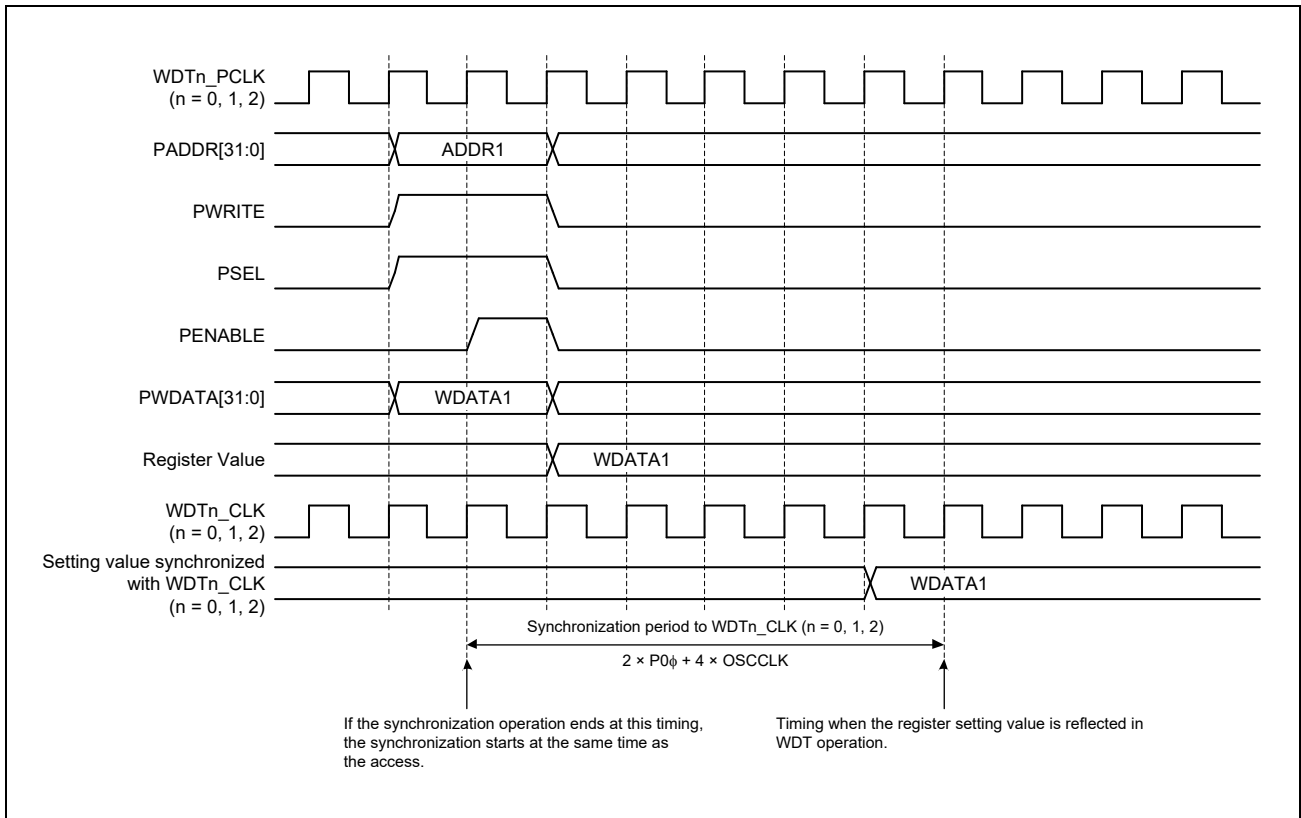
WDTn_PCLK
(n = 0, 1, 2)

PADDR[31:0]

ADDR1

PWRITE

PSEL

PENABLE

PWDATA[31:0]

WDATA1

Register Value

WDATA1

WDTn_CLK
(n = 0, 1, 2)

Setting value synchronized with WDTn_CLK
(n = 0, 1, 2)

WDATA1

Synchronization period to WDTn_CLK (n = 0, 1, 2)

2 × P0$\phi$ + 4 × OSCCLK

If the synchronization operation ends at this timing, the synchronization starts at the same time as the access.

Timing when the register setting value is reflected in WDT operation.